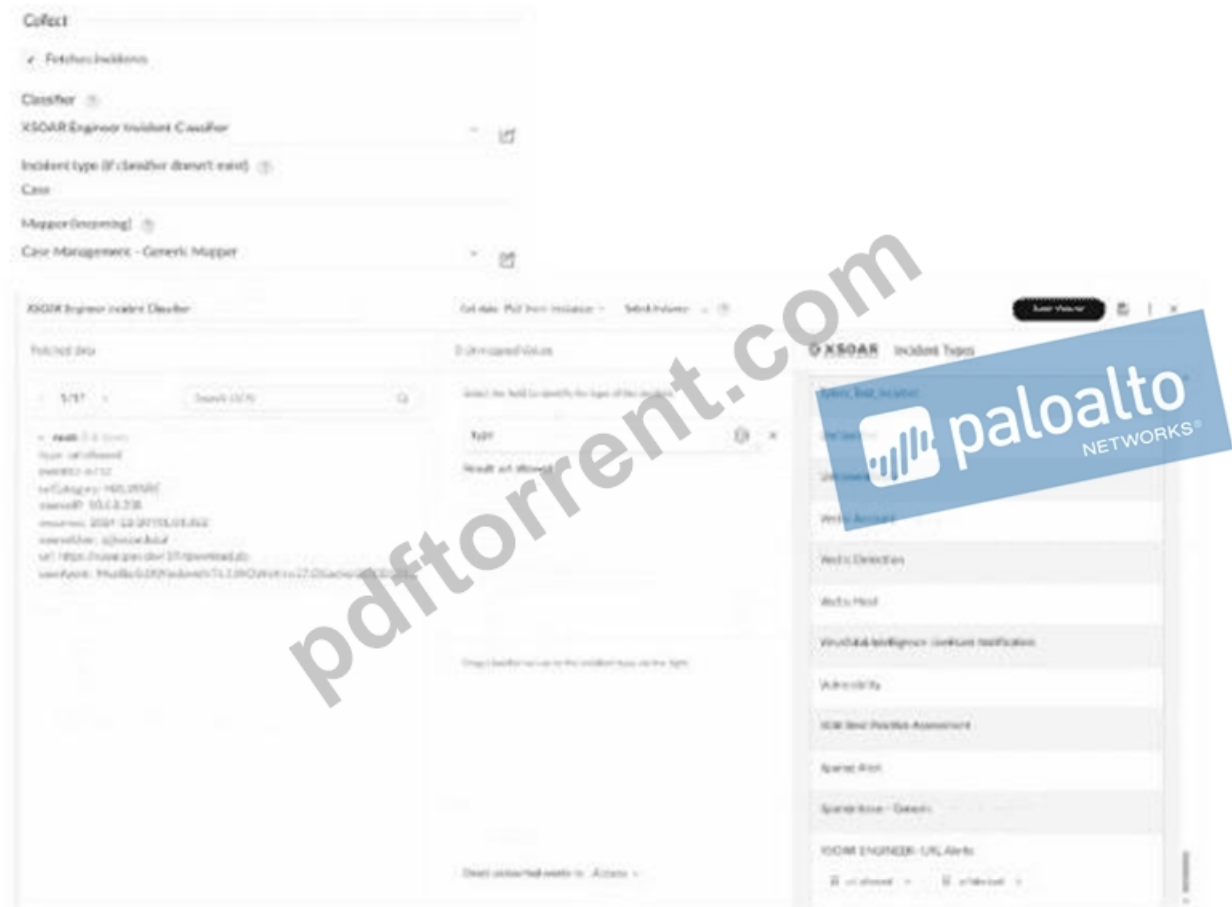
Collect

Fetches incidents

Classifier

XSOAR Engineer Incident Classifier

Incident type (if classifier doesn't exist)

Case

Mapper (incoming)

Case Management - Generic Mapper

XSOAR Engineer Incident Classifier

Get data: Pull from instance Select instance

Save Version

Fetched data

Unmapped Values

XSOAR Incident Types

1/17

Search JSON

Select the field to identify the type of the incident

type

Result: url allowed

root
type: url allowed
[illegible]
urlCategory: MALWARE
sourceIP: 10.1.1.238
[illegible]
sourceUser: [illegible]
url: https://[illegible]/download.do
userAgent: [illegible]

Drag classifier values to the incident types on the right

Direct unclassified events to: Access

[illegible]

Unclassified

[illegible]

Vectra Account

Vectra Detection

Vectra Host

VirusTotal Intelligence Livehunt Notification

Vulnerability

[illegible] Best Practice Assessment

Sparrow Alert

Sparrow Issue - Generic

XSOAR ENGINEER - URL Alerts

url allowed

url blocked

pdftorrent.com

paloalto NETWORKS